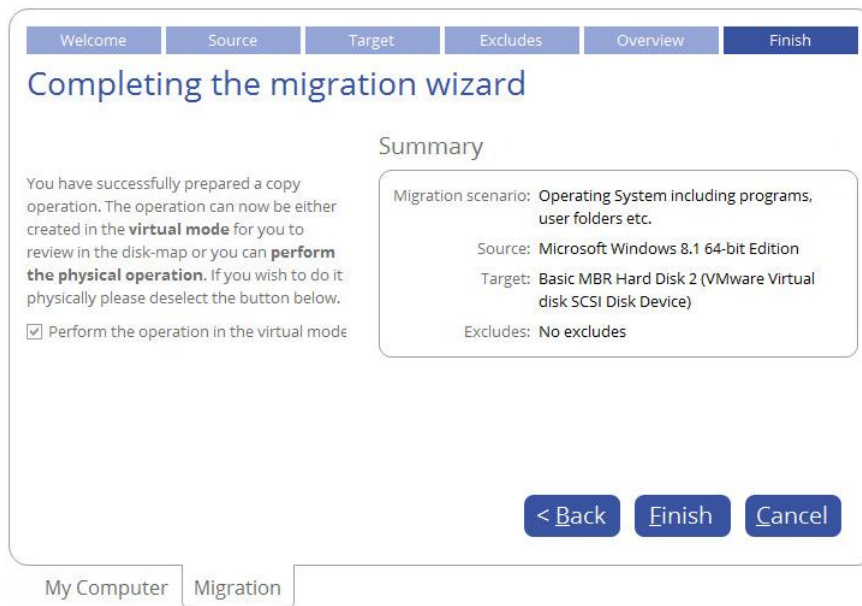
Welcome Source Target Excludes Overview Finish

Completing the migration wizard

You have successfully prepared a copy operation. The operation can now be either created in the **virtual mode** for you to review in the disk-map or you can **perform the physical operation**. If you wish to do it physically please deselect the button below.

☑ Perform the operation in the virtual mode

Summary

| | |
|---|---|
| Migration scenario: | Operating System including programs, user folders etc. |
| Source: | Microsoft Windows 8.1 64-bit Edition |
| Target: | Basic MBR Hard Disk 2 (VMware Virtual disk SCSI Disk Device) |
| Excludes: | No excludes |

< Back Finish Cancel

My Computer Migration